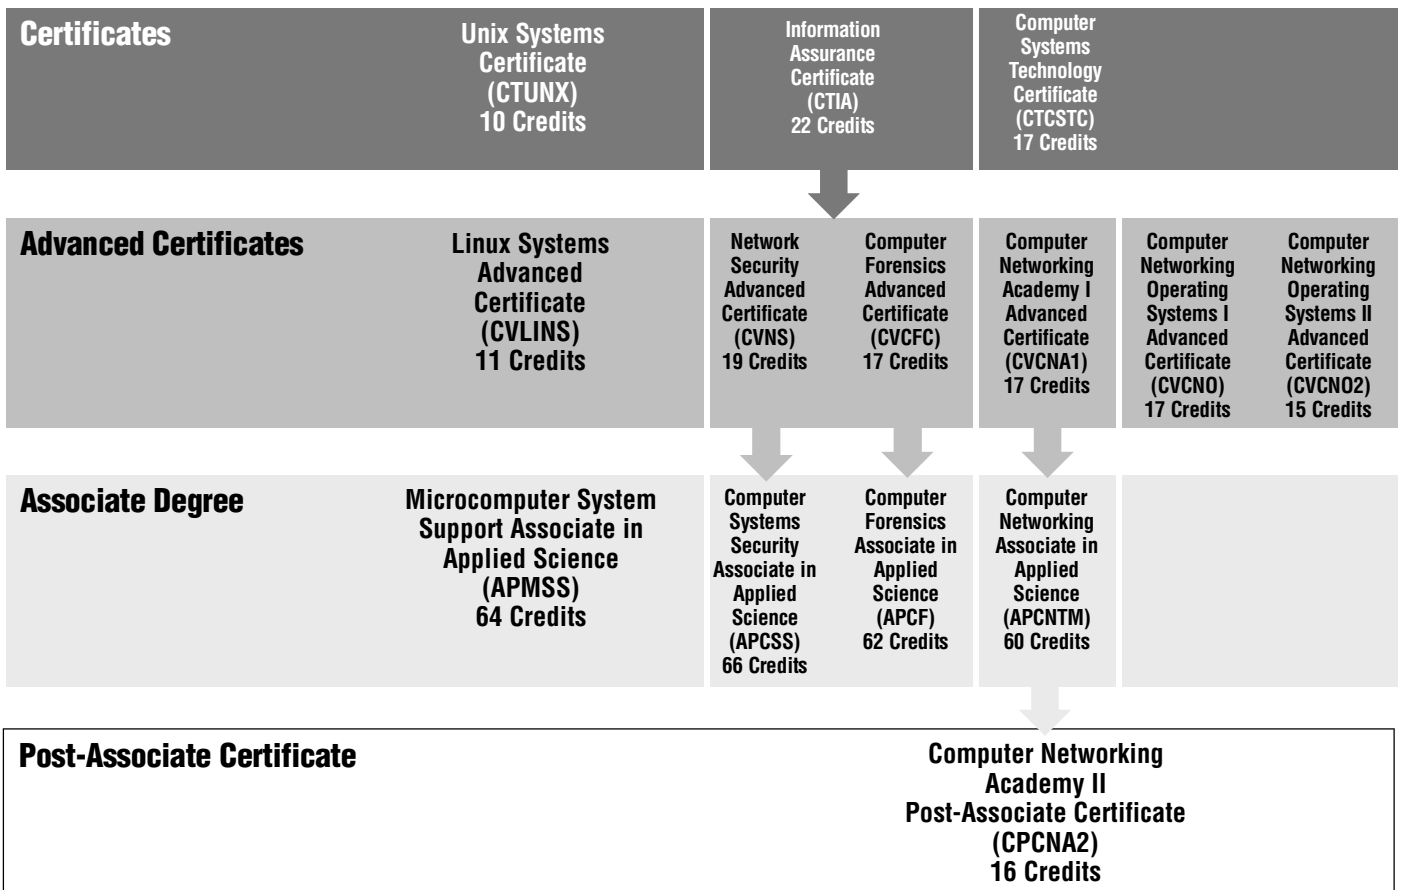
Certificates

Unix Systems Certificate (CTUNX) 10 Credits

Information Assurance Certificate (CTIA) 22 Credits

Computer Systems Technology Certificate (CTCSTC) 17 Credits

Advanced Certificates

Linux Systems Advanced Certificate (CVLINS) 11 Credits

Network Security Advanced Certificate (CVNS) 19 Credits

Computer Forensics Advanced Certificate (CVCFC) 17 Credits

Computer Networking Academy I Advanced Certificate (CVCNA1) 17 Credits

Computer Networking Operating Systems I Advanced Certificate (CVCNO) 17 Credits

Computer Networking Operating Systems II Advanced Certificate (CVCNO2) 15 Credits

Associate Degree

Microcomputer System Support Associate in Applied Science (APMSS) 64 Credits

Computer Systems Security Associate in Applied Science (APCSS) 66 Credits

Computer Forensics Associate in Applied Science (APCF) 62 Credits

Computer Networking Associate in Applied Science (APCNTM) 60 Credits

Post-Associate Certificate

Computer Networking Academy II Post-Associate Certificate (CPCNA2) 16 Credits